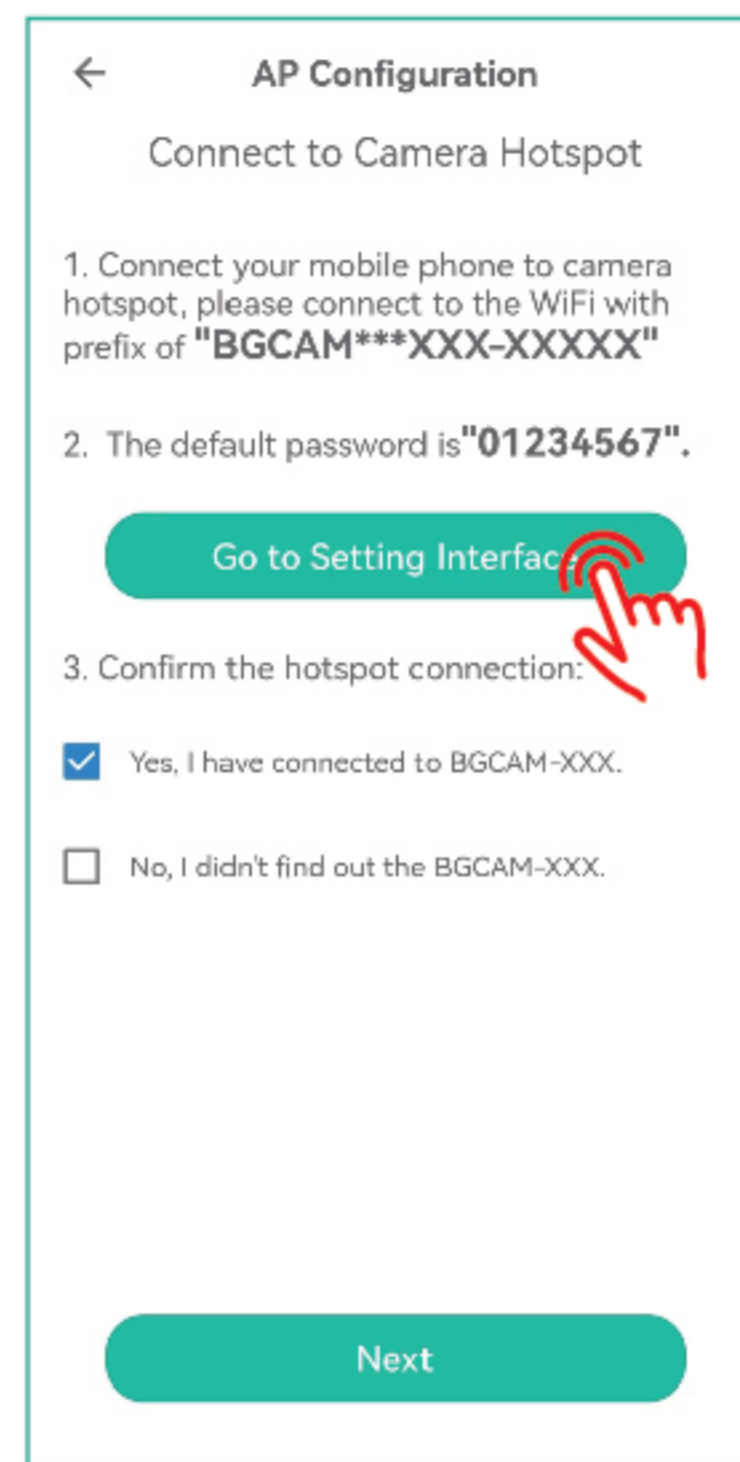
AP Configuration

Connect to Camera Hotspot

1. Connect your mobile phone to camera hotspot, please connect to the WiFi with prefix of "BGCAM***XXX-XXXXX"

2. The default password is"01234567".

Go to Setting Interfac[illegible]

3. Confirm the hotspot connection:

Yes, I have connected to BGCAM-XXX.

No, I didn't find out the BGCAM-XXX.

Next